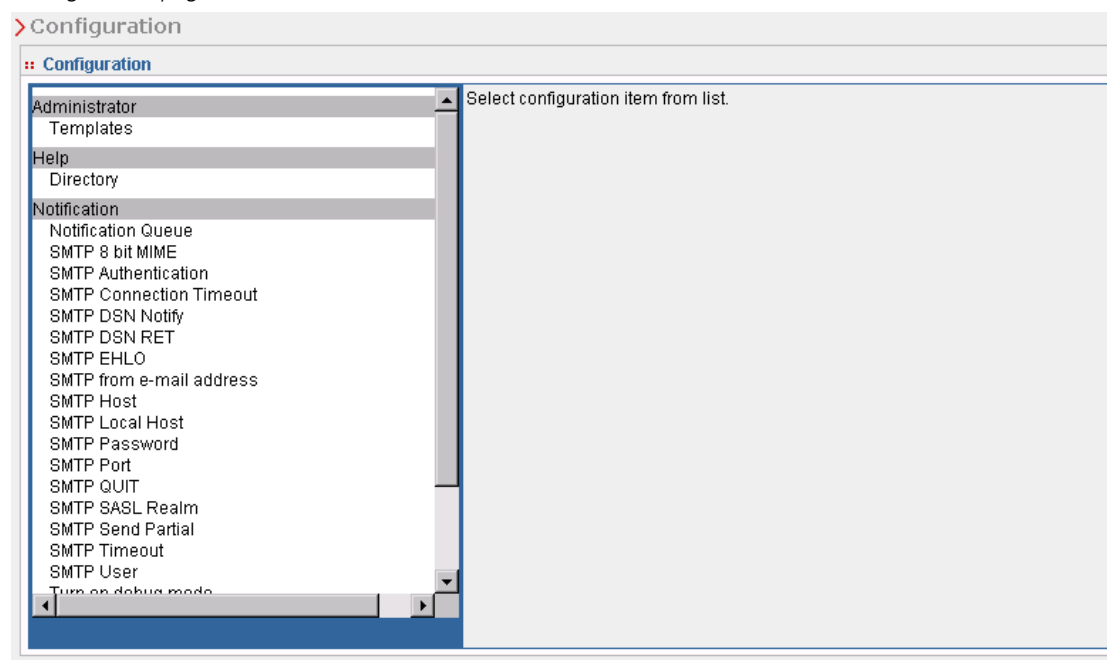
> Configuration

:: Configuration

Administrator
Templates
Help
Directory
Notification
Notification Queue
SMTP 8 bit MIME
SMTP Authentication
SMTP Connection Timeout
SMTP DSN Notify
SMTP DSN RET
SMTP EHLO
SMTP from e-mail address
SMTP Host
SMTP Local Host
SMTP Password
SMTP Port
SMTP QUIT
SMTP SASL Realm
SMTP Send Partial
SMTP Timeout
SMTP User
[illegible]

Select configuration item from list.